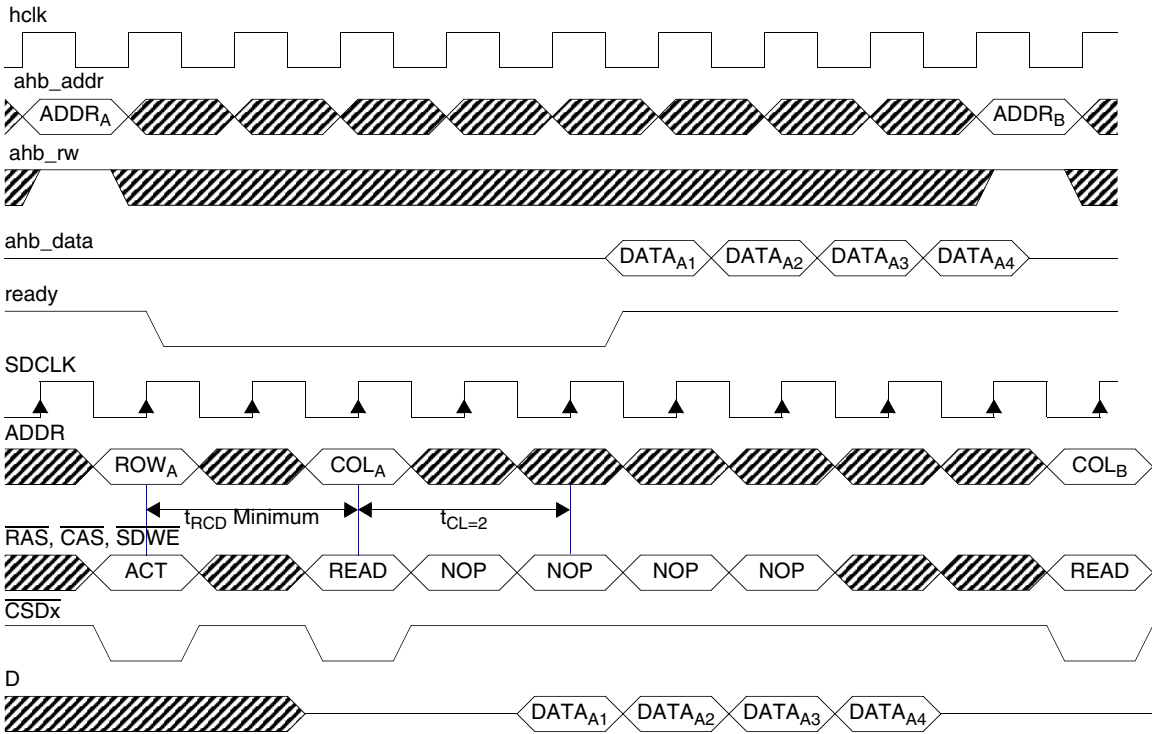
hclk

ahb_addr

$ADDR_A$ $ADDR_B$

ahb_rw

ahb_data

$DATA_{A1}$ $DATA_{A2}$ $DATA_{A3}$ $DATA_{A4}$

ready

SDCLK

ADDR

$ROW_A$ $COL_A$ $COL_B$

$t_{RCD}$ Minimum $t_{CL=2}$

$\overline{RAS}$, $\overline{CAS}$, $\overline{SDWE}$

ACT READ NOP NOP NOP NOP READ

$\overline{CSDx}$

D

$DATA_{A1}$ $DATA_{A2}$ $DATA_{A3}$ $DATA_{A4}$